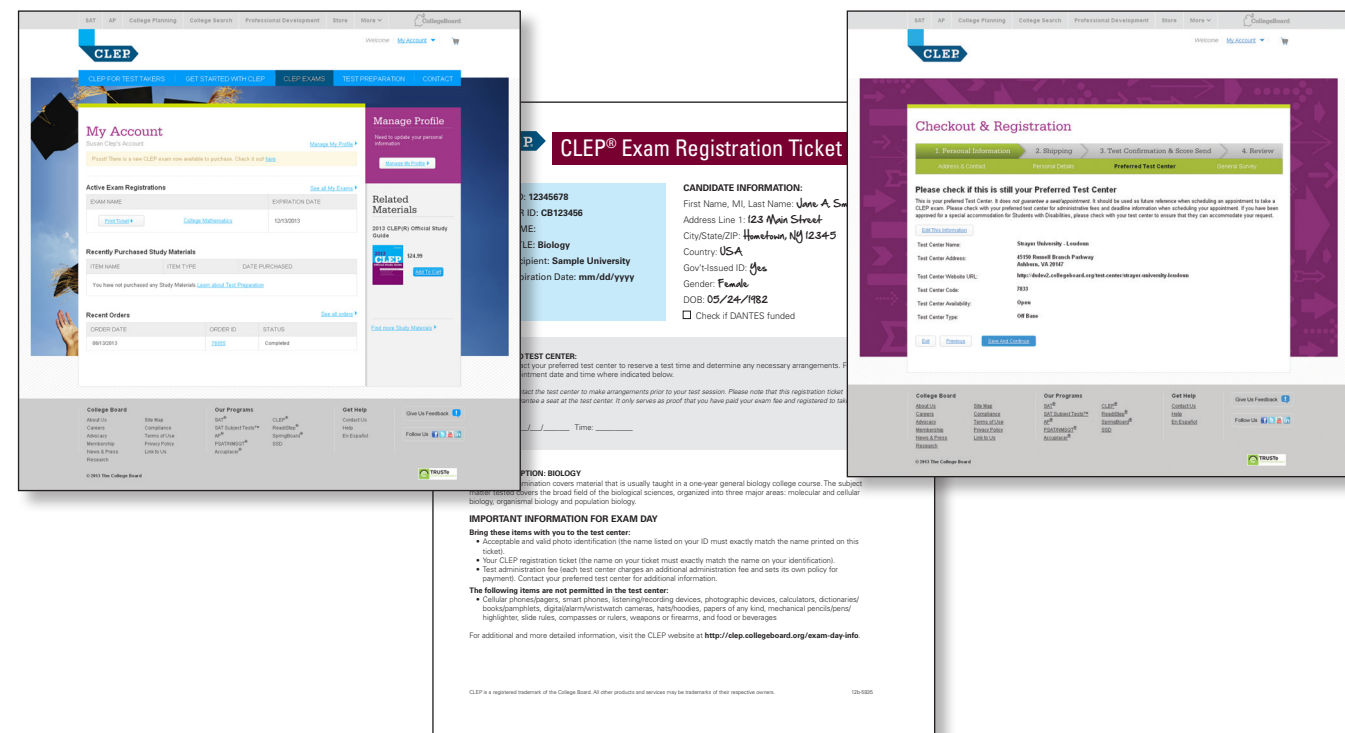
SAT AP College Planning College Search Professional Development Store More CollegeBoard

CLEP

Welcome My Account

CLEP FOR TEST TAKERS GET STARTED WITH CLEP CLEP EXAMS TEST PREPARATION CONTACT

My Account
Susan Clep's Account
Manage My Profile

Psst! There is a new CLEP exam now available to purchase. Check it out! here

Active Exam Registrations
See all My Exams

| EXAM NAME | | EXPIRATION DATE |
|---|---|---|
| Print Ticket | College Mathematics | 12/13/2013 |

Recently Purchased Study Materials

| ITEM NAME | ITEM TYPE | DATE PURCHASED |
|---|---|---|
| You have not purchased any Study Materials. Learn about Test Preparation | | |

Recent Orders
See all orders

| ORDER DATE | ORDER ID | STATUS |
|---|---|---|
| 06/13/2013 | 75095 | Completed |

Manage Profile
Need to update your personal information
Manage My Profile

Related Materials
2013 CLEP(R) Official Study Guide
CLEP
$24.99
Add To Cart
Find more Study Materials

College Board
About Us Site Map
Careers Compliance
Advocacy Terms of Use
Membership Privacy Policy
News & Press Link to Us
Research

Our Programs
SAT® CLEP®
SAT Subject Tests™ ReadiStep®
AP® SpringBoard®
PSAT/NMSQT® SSD
Accuplacer®

Get Help
Contact Us
Help
En Español

Give Us Feedback
Follow Us

© 2013 The College Board
TRUSTe

CLEP® Exam Registration Ticket

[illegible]D: 12345678
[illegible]R ID: CB123456
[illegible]ME:
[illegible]TLE: Biology
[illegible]cipient: Sample University
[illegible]iration Date: mm/dd/yyyy

CANDIDATE INFORMATION:
First Name, MI, Last Name: Jane A. Sm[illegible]
Address Line 1: 123 Main Street
City/State/ZIP: Hometown, NY 12345
Country: USA
Gov't-Issued ID: Yes
Gender: Female
DOB: 05/24/1982
Check if DANTES funded

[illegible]D TEST CENTER:
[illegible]act your preferred test center to reserve a test time and determine any necessary arrangements. F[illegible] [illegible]ntment date and time where indicated below.

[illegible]tact the test center to make arrangements prior to your test session. Please note that this registration ticket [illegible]rantee a seat at the test center. It only serves as proof that you have paid your exam fee and registered to tak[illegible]

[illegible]/___/______ Time: ________

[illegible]PTION: BIOLOGY
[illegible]mination covers material that is usually taught in a one-year general biology college course. The subject matter tested covers the broad field of the biological sciences, organized into three major areas: molecular and cellular biology, organismal biology and population biology.

IMPORTANT INFORMATION FOR EXAM DAY
Bring these items with you to the test center:
• Acceptable and valid photo identification (the name listed on your ID must exactly match the name printed on this ticket).
• Your CLEP registration ticket (the name on your ticket must exactly match the name on your identification).
• Test administration fee (each test center charges an additional administration fee and sets its own policy for payment). Contact your preferred test center for additional information.
The following items are not permitted in the test center:
• Cellular phones/pagers, smart phones, listening/recording devices, photographic devices, calculators, dictionaries/ books/pamphlets, digital/alarm/wristwatch cameras, hats/hoodies, papers of any kind, mechanical pencils/pens/ highlighter, slide rules, compasses or rulers, weapons or firearms, and food or beverages

For additional and more detailed information, visit the CLEP website at http://clep.collegeboard.org/exam-day-info.

CLEP is a registered trademark of the College Board. All other products and services may be trademarks of their respective owners. 12b-5305

SAT AP College Planning College Search Professional Development Store More CollegeBoard

CLEP

Welcome My Account

Checkout & Registration
1. Personal Information 2. Shipping 3. Test Confirmation & Score Send 4. Review
Address & Contact Personal Details Preferred Test Center General Survey

Please check if this is still your Preferred Test Center
This is your preferred Test Center. It does not guarantee a seat/appointment. It should be used as future reference when scheduling an appointment to take a CLEP exam. Please check with your preferred test center for administrative fees and deadline information when scheduling your appointment. If you have been approved for a special accommodation for Students with Disabilities, please check with your test center to ensure that they can accommodate your request.

Edit This Information

| Test Center Name: | Strayer University - Loudoun |
|---|---|
| Test Center Address: | 45150 Russell Branch Parkway Ashburn, VA 20147 |
| Test Center Website URL: | http://dudev2.collegeboard.org/test-center/strayer-university-loudoun |
| Test Center Code: | 7033 |
| Test Center Availability: | Open |
| Test Center Type: | Off Base |

Exit Previous Save And Continue

College Board
About Us Site Map
Careers Compliance
Advocacy Terms of Use
Membership Privacy Policy
News & Press Link to Us
Research

Our Programs
SAT® CLEP®
SAT Subject Tests™ ReadiStep®
AP® SpringBoard®
PSAT/NMSQT® SSD
Accuplacer®

Get Help
Contact Us
Help
En Español

Give Us Feedback
Follow Us

© 2013 The College Board
TRUSTe